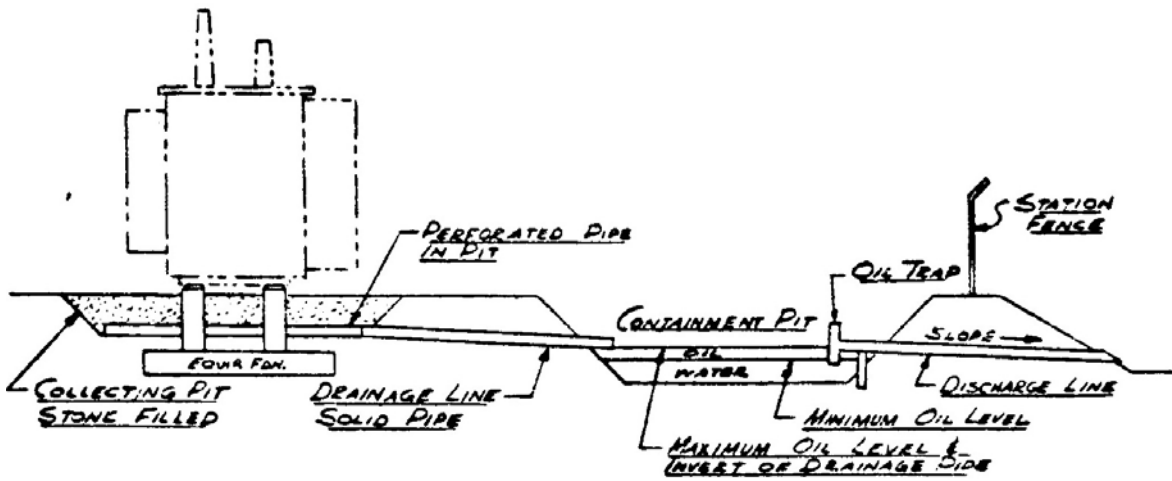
PERFORATED PIPE IN PIT

STATION FENCE

OIL TRAP

CONTAINMENT PIT

SLOPE

EQUIP. FDN.

OIL

WATER

COLLECTING PIT STONE FILLED

DRAINAGE LINE SOLID PIPE

DISCHARGE LINE

MINIMUM OIL LEVEL

MAXIMUM OIL LEVEL & INVERT OF DRAINAGE SIDE